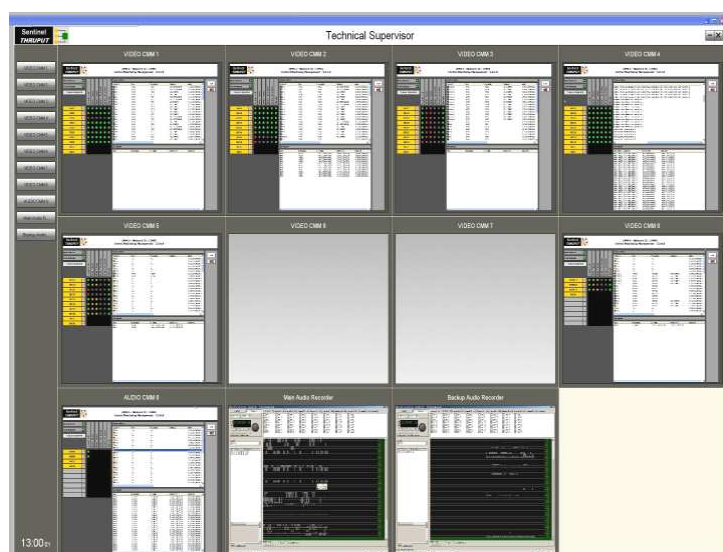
Sentinel THRUPUT

Technical Supervisor

VIDEO CMM 1

VIDEO CMM 2

VIDEO CMM 3

VIDEO CMM 4

VIDEO CMM 5

VIDEO CMM 6

VIDEO CMM 7

VIDEO CMM 8

AUDIO CMM 9

Main Audio Recorder

Backup Audio Recorder

13:00